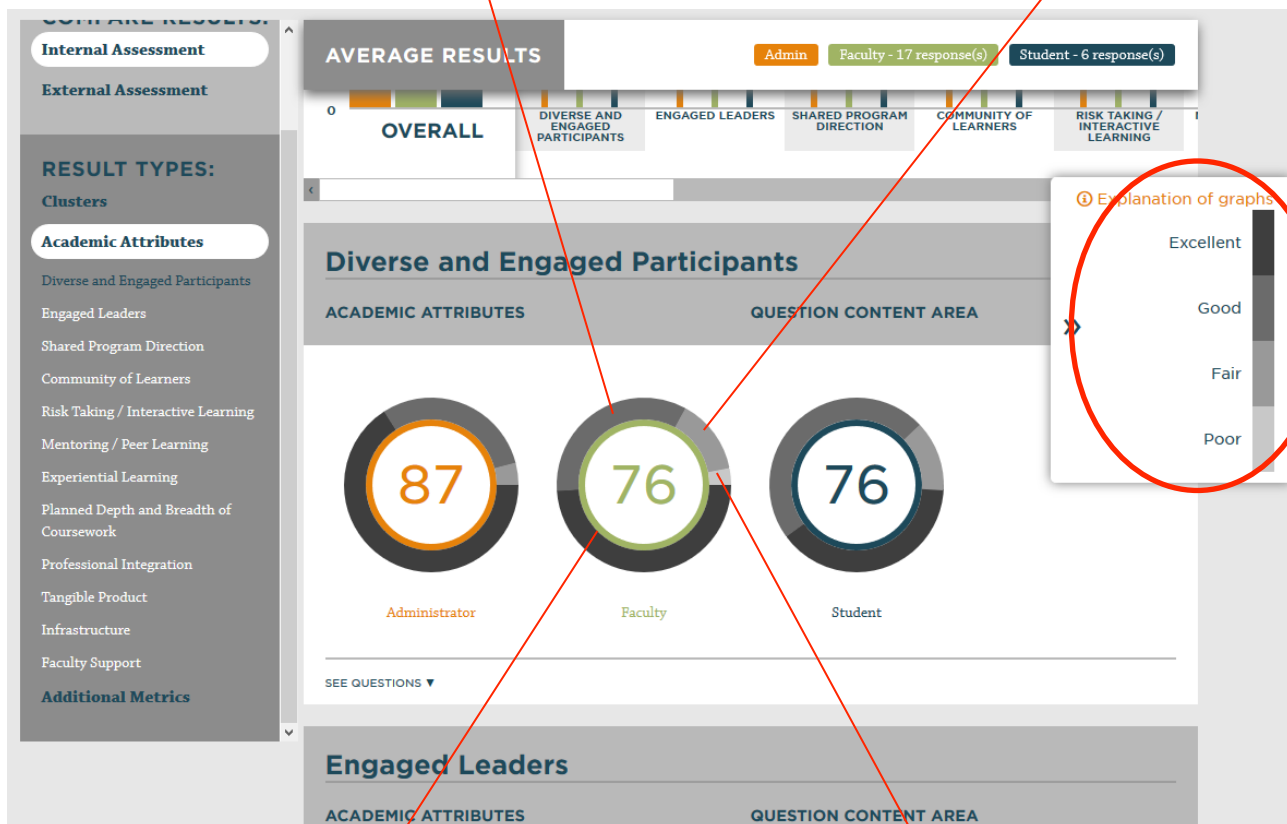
COMPARE RESULTS:
Internal Assessment
External Assessment

RESULT TYPES:
Clusters
Academic Attributes
Diverse and Engaged Participants
Engaged Leaders
Shared Program Direction
Community of Learners
Risk Taking / Interactive Learning
Mentoring / Peer Learning
Experiential Learning
Planned Depth and Breadth of Coursework
Professional Integration
Tangible Product
Infrastructure
Faculty Support
Additional Metrics

AVERAGE RESULTS
Admin
Faculty - 17 response(s)
Student - 6 response(s)

0
OVERALL
DIVERSE AND ENGAGED PARTICIPANTS
ENGAGED LEADERS
SHARED PROGRAM DIRECTION
COMMUNITY OF LEARNERS
RISK TAKING / INTERACTIVE LEARNING

Explanation of graphs
Excellent
Good
Fair
Poor

Diverse and Engaged Participants
ACADEMIC ATTRIBUTES
QUESTION CONTENT AREA

87
Administrator
76
Faculty
76
Student

SEE QUESTIONS ▼

Engaged Leaders
ACADEMIC ATTRIBUTES
QUESTION CONTENT AREA